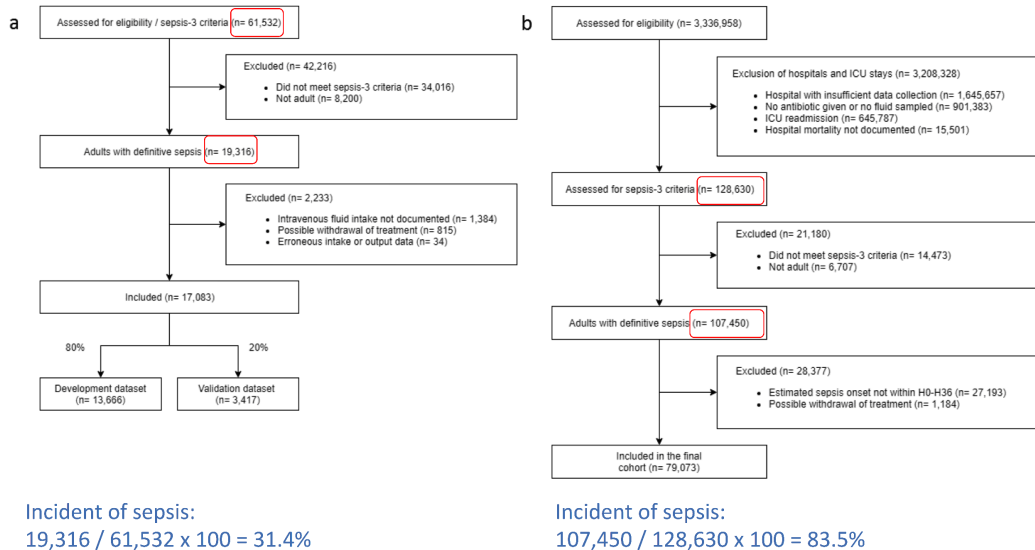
a

Assessed for eligibility / sepsis-3 criteria (n= 61,532)

Excluded (n= 42,216)
• Did not meet sepsis-3 criteria (n= 34,016)
• Not adult (n= 8,200)

Adults with definitive sepsis (n= 19,316)

Excluded (n= 2,233)
• Intravenous fluid intake not documented (n= 1,384)
• Possible withdrawal of treatment (n= 815)
• Erroneous intake or output data (n= 34)

Included (n= 17,083)

80%

20%

Development dataset (n= 13,666)

Validation dataset (n= 3,417)

Incident of sepsis:
19,316 / 61,532 x 100 = 31.4%

b

Assessed for eligibility (n= 3,336,958)

Exclusion of hospitals and ICU stays (n= 3,208,328)
• Hospital with insufficient data collection (n= 1,645,657)
• No antibiotic given or no fluid sampled (n= 901,383)
• ICU readmission (n= 645,787)
• Hospital mortality not documented (n= 15,501)

Assessed for sepsis-3 criteria (n= 128,630)

Excluded (n= 21,180)
• Did not meet sepsis-3 criteria (n= 14,473)
• Not adult (n= 6,707)

Adults with definitive sepsis (n= 107,450)

Excluded (n= 28,377)
• Estimated sepsis onset not within H0-H36 (n= 27,193)
• Possible withdrawal of treatment (n= 1,184)

Included in the final cohort (n= 79,073)

Incident of sepsis:
107,450 / 128,630 x 100 = 83.5%